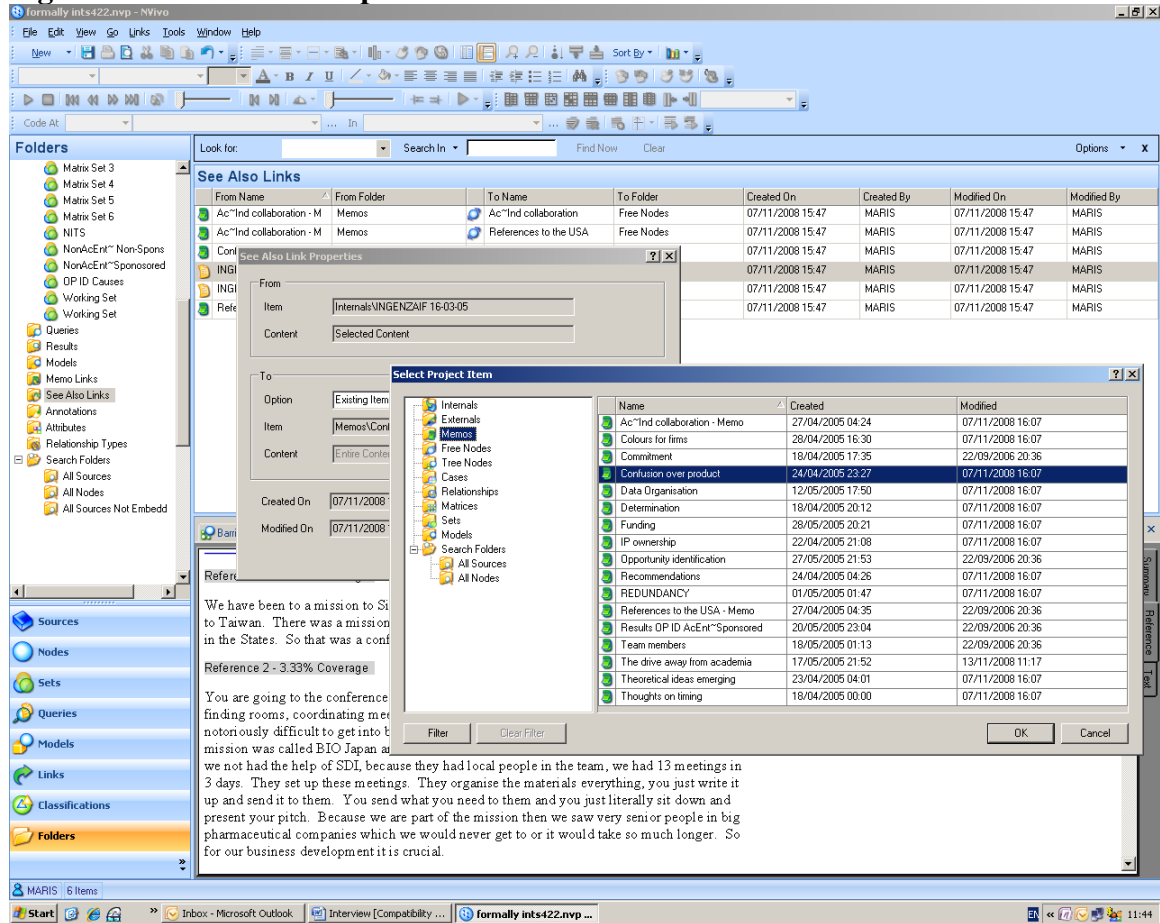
formally ints422.nvp - NVivo

File Edit View Go Links Tools Window Help

New

Sort By

Code At: ... In

Folders

Matrix Set 3
Matrix Set 4
Matrix Set 5
Matrix Set 6
NITS
NonAcEnt~ Non-Spons
NonAcEnt~Sponosored
OP ID Causes
Working Set
Working Set
Queries
Results
Models
Memo Links
See Also Links
Annotations
Attributes
Relationship Types
Search Folders
All Sources
All Nodes
All Sources Not Embedd

Sources
Nodes
Sets
Queries
Models
Links
Classifications
Folders

Look for: Search In Find Now Clear Options x

See Also Links

| From Name | From Folder | To Name | To Folder | Created On | Created By | Modified On | Modified By |
|---|---|---|---|---|---|---|---|
| Ac~Ind collaboration - M | Memos | Ac~Ind collaboration | Free Nodes | 07/11/2008 15:47 | MARIS | 07/11/2008 15:47 | MARIS |
| Ac~Ind collaboration - M | Memos | References to the USA | Free Nodes | 07/11/2008 15:47 | MARIS | 07/11/2008 15:47 | MARIS |
| Conf | | | | 07/11/2008 15:47 | MARIS | 07/11/2008 15:47 | MARIS |
| INGI | | | | 07/11/2008 15:47 | MARIS | 07/11/2008 15:47 | MARIS |
| INGI | | | | 07/11/2008 15:47 | MARIS | 07/11/2008 15:47 | MARIS |
| Refe | | | | 07/11/2008 15:47 | MARIS | 07/11/2008 15:47 | MARIS |

See Also Link Properties ? X

From
Item Internals\\INGENZAIF 16-03-05
Content Selected Content

To
Option Existing Item
Item Memos\Con
Content Entire Conte

Created On 07/11/2008
Modified On 07/11/2008

Select Project Item ? X

Internals
Externals
Memos
Free Nodes
Tree Nodes
Cases
Relationships
Matrices
Sets
Models
Search Folders
All Sources
All Nodes

| Name | Created | Modified |
|---|---|---|
| Ac~Ind collaboration - Memo | 27/04/2005 04:24 | 07/11/2008 16:07 |
| Colours for firms | 28/04/2005 16:30 | 07/11/2008 16:07 |
| Commitment | 18/04/2005 17:35 | 22/09/2006 20:36 |
| Confusion over product | 24/04/2005 23:27 | 07/11/2008 16:07 |
| Data Organisation | 12/05/2005 17:50 | 07/11/2008 16:07 |
| Determination | 18/04/2005 20:12 | 07/11/2008 16:07 |
| Funding | 28/05/2005 20:21 | 07/11/2008 16:07 |
| IP ownership | 22/04/2005 21:08 | 07/11/2008 16:07 |
| Opportunity identification | 27/05/2005 21:53 | 22/09/2006 20:36 |
| Recommendations | 24/04/2005 04:26 | 07/11/2008 16:07 |
| REDUNDANCY | 01/05/2005 01:47 | 07/11/2008 16:07 |
| References to the USA - Memo | 27/04/2005 04:35 | 22/09/2006 20:36 |
| Results OP ID AcEnt~Sponsored | 20/05/2005 23:04 | 22/09/2006 20:36 |
| Team members | 18/05/2005 01:13 | 22/09/2006 20:36 |
| The drive away from academia | 17/05/2005 21:52 | 13/11/2008 11:17 |
| Theoretical ideas emerging | 23/04/2005 04:01 | 07/11/2008 16:07 |
| Thoughts on timing | 18/04/2005 00:00 | 07/11/2008 16:07 |

Filter Clear Filter OK Cancel

Barri

Refere

We have been to a mission to Si to Taiwan. There was a mission in the States. So that was a conf

Reference 2 - 3.33% Coverage

You are going to the conference finding rooms, coordinating mee notoriously difficult to get into b mission was called BIO Japan a we not had the help of SDI, because they had local people in the team, we had 13 meetings in 3 days. They set up these meetings. They organise the materials everything, you just write it up and send it to them. You send what you need to them and you just literally sit down and present your pitch. Because we are part of the mission then we saw very senior people in big pharmaceutical companies which we would never get to or it would take so much longer. So for our business development it is crucial.

Summary Reference Text

MARIS 6 Items

Start Inbox - Microsoft Outlook Interview [Compatibility ... formally ints422.nvp ... EN 11:44